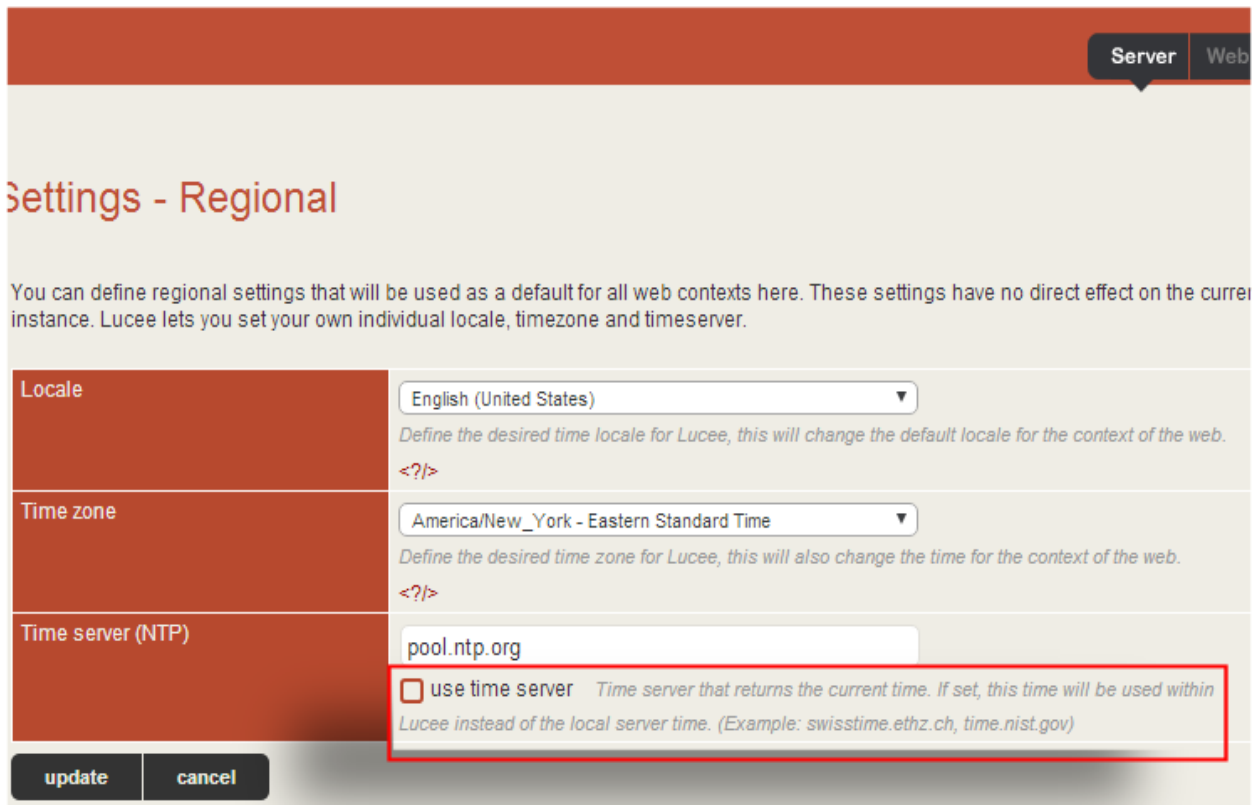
Server Web

Settings - Regional

You can define regional settings that will be used as a default for all web contexts here. These settings have no direct effect on the currer instance. Lucee lets you set your own individual locale, timezone and timeserver.

| | |
|---|---|
| Locale | English (United States) ▼ Define the desired time locale for Lucee, this will change the default locale for the context of the web. <?/> |
| Time zone | America/New_York - Eastern Standard Time ▼ Define the desired time zone for Lucee, this will also change the time for the context of the web. <?/> |
| Time server (NTP) | pool.ntp.org use time server Time server that returns the current time. If set, this time will be used within Lucee instead of the local server time. (Example: swisstime.ethz.ch, time.nist.gov) |

update cancel